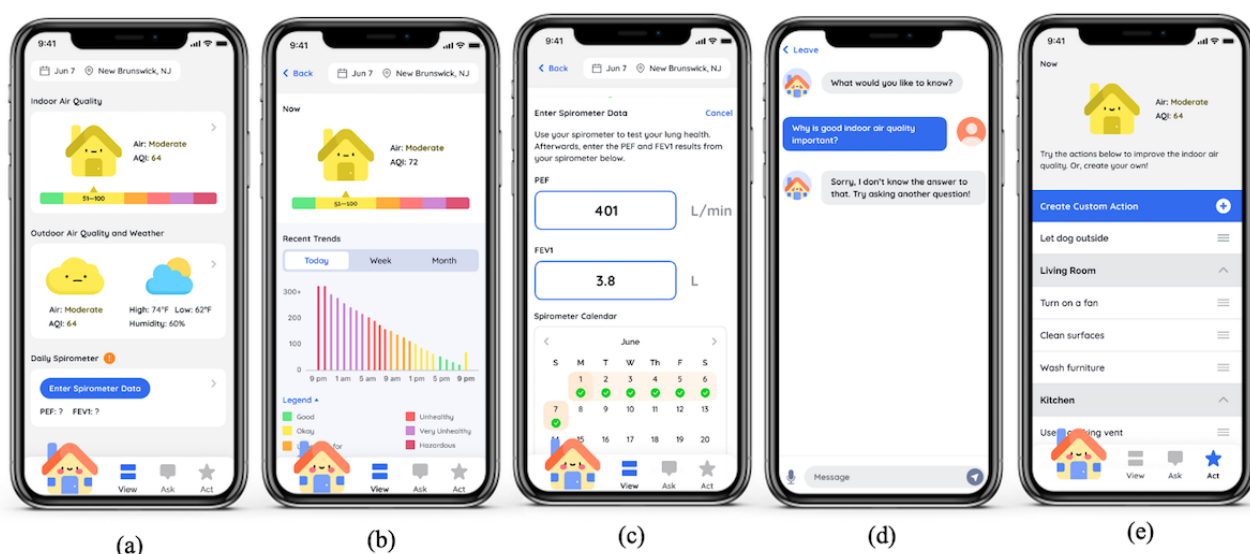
9:41
Jun 7 New Brunswick, NJ
Indoor Air Quality
Air: Moderate
AQI: 64
51—100
Outdoor Air Quality and Weather
Air: Moderate
AQI: 64
High: 74°F Low: 62°F
Humidity: 60%
Daily Spirometer !
Enter Spirometer Data
PEF: ? FEV1: ?
View Ask Act

(a)

9:41
Back Jun 7 New Brunswick, NJ
Now
Air: Moderate
AQI: 72
51—100
Recent Trends
Today Week Month
300+
200
100
0
9 pm 1 am 5 am 9 am 1 pm 5 pm 9 pm
Legend
Good
Okay
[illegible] for
Unhealthy
Very Unhealthy
Hazardous
View Ask Act

(b)

9:41
Back Jun 7 New Brunswick, NJ
Enter Spirometer Data Cancel
Use your spirometer to test your lung health. Afterwards, enter the PEF and FEV1 results from your spirometer below.
PEF
401 L/min
FEV1
3.8 L
Spirometer Calendar
June
S M T W Th F S
1 2 3 4 5 6
7 8 9 10 11 12 13
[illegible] 15 16 17 18 19 20
View Ask Act

(c)

9:41
Leave
What would you like to know?
Why is good indoor air quality important?
Sorry, I don't know the answer to that. Try asking another question!
Message

(d)

9:41
Now
Air: Moderate
AQI: 64
Try the actions below to improve the indoor air quality. Or, create your own!
Create Custom Action
Let dog outside
Living Room
Turn on a fan
Clean surfaces
Wash furniture
Kitchen
Use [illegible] vent
View Ask Act

(e)